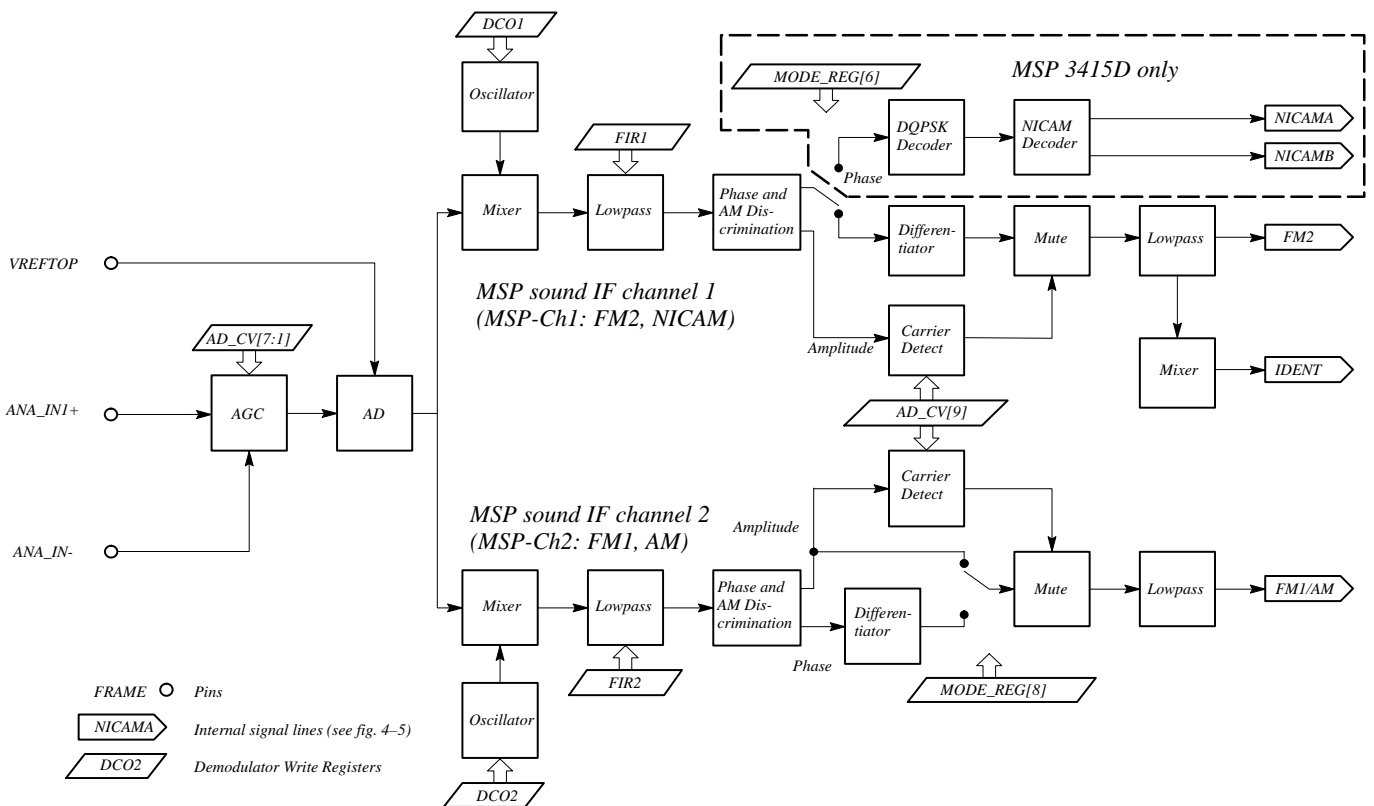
DCO1

Oscillator

MODE_REG[6]

MSP 3415D only

FIR1

DQPSK Decoder

NICAM Decoder

NICAMA

NICAMB

Phase

Mixer

Lowpass

Phase and AM Discrimination

Differentiator

Mute

Lowpass

FM2

VREFTOP

MSP sound IF channel 1
(MSP-Ch1: FM2, NICAM)

AD_CV[7:1]

Amplitude

Carrier Detect

Mixer

IDENT

ANA_IN1+

AGC

AD

AD_CV[9]

Carrier Detect

MSP sound IF channel 2
(MSP-Ch2: FM1, AM)

Amplitude

ANA_IN-

Mixer

Lowpass

Phase and AM Discrimination

Differentiator

Mute

Lowpass

FM1/AM

Phase

FIR2

MODE_REG[8]

FRAME Pins

NICAMA Internal signal lines (see fig. 4–5)

DCO2 Demodulator Write Registers

Oscillator

DCO2